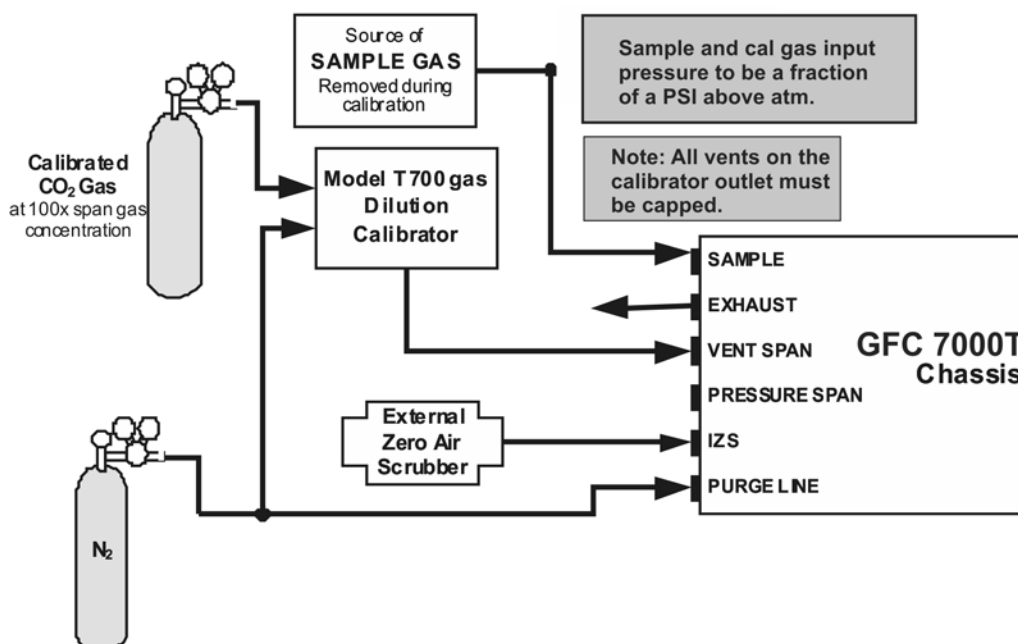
Source of
SAMPLE GAS
Removed during calibration

Sample and cal gas input pressure to be a fraction of a PSI above atm.

Note: All vents on the calibrator outlet must be capped.

Calibrated $CO_2$ Gas
at 100x span gas concentration

Model T700 gas Dilution Calibrator

SAMPLE

EXHAUST

VENT SPAN

GFC 7000T Chassis

PRESSURE SPAN

External Zero Air Scrubber

IZS

PURGE LINE

$N_2$